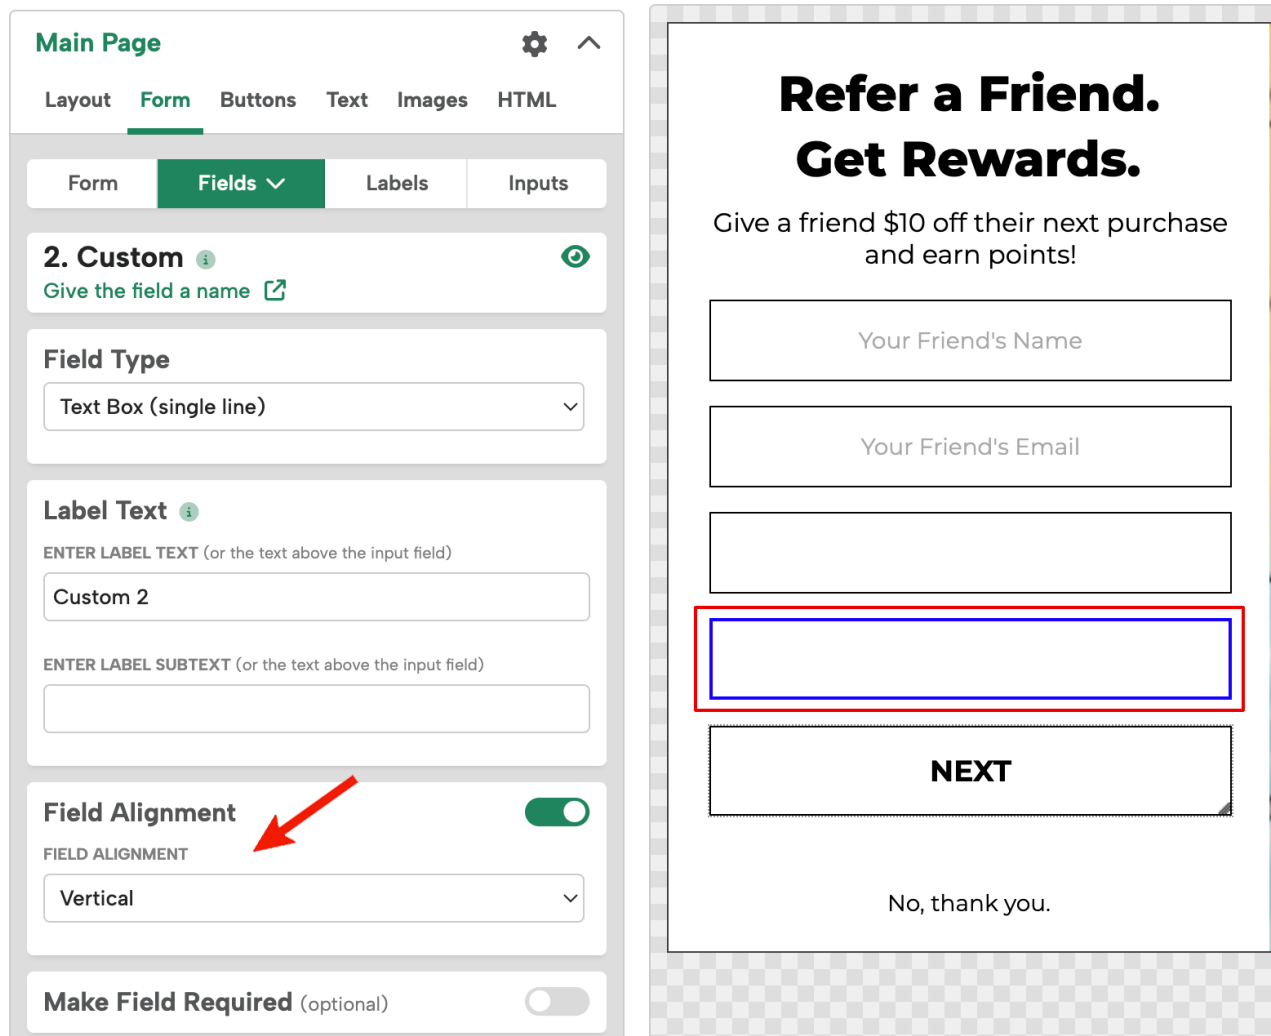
Main Page

Layout Form Buttons Text Images HTML

Form Fields Labels Inputs

2. Custom
Give the field a name

Field Type
Text Box (single line)

Label Text
ENTER LABEL TEXT (or the text above the input field)
Custom 2
ENTER LABEL SUBTEXT (or the text above the input field)

Field Alignment
FIELD ALIGNMENT
Vertical

Make Field Required (optional)

Refer a Friend.
Get Rewards.

Give a friend $10 off their next purchase and earn points!

Your Friend's Name

Your Friend's Email

NEXT

No, thank you.